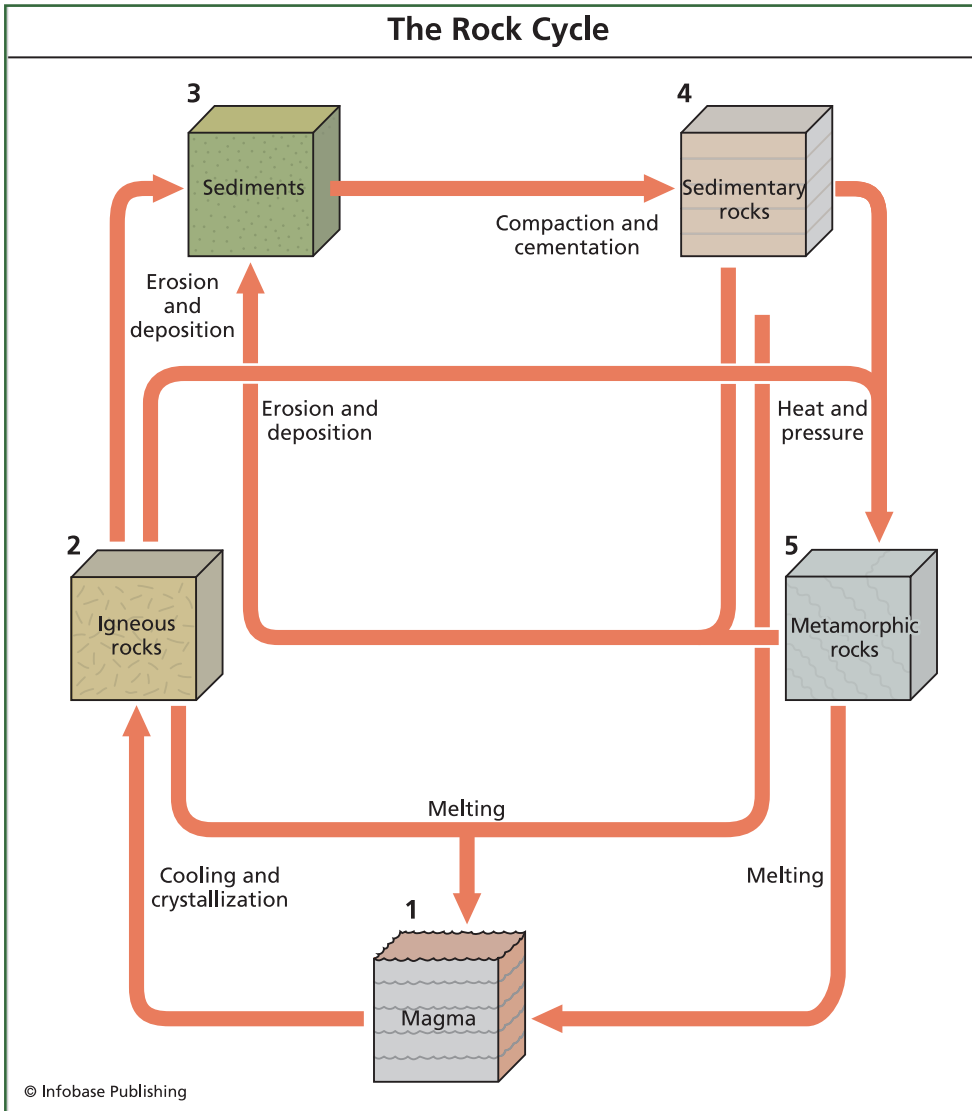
The Rock Cycle

3
Sediments

4
Sedimentary rocks

Compaction and cementation

Erosion and deposition

Erosion and deposition

Heat and pressure

2
Igneous rocks

5
Metamorphic rocks

Melting

Cooling and crystallization

Melting

1
Magma

© Infobase Publishing